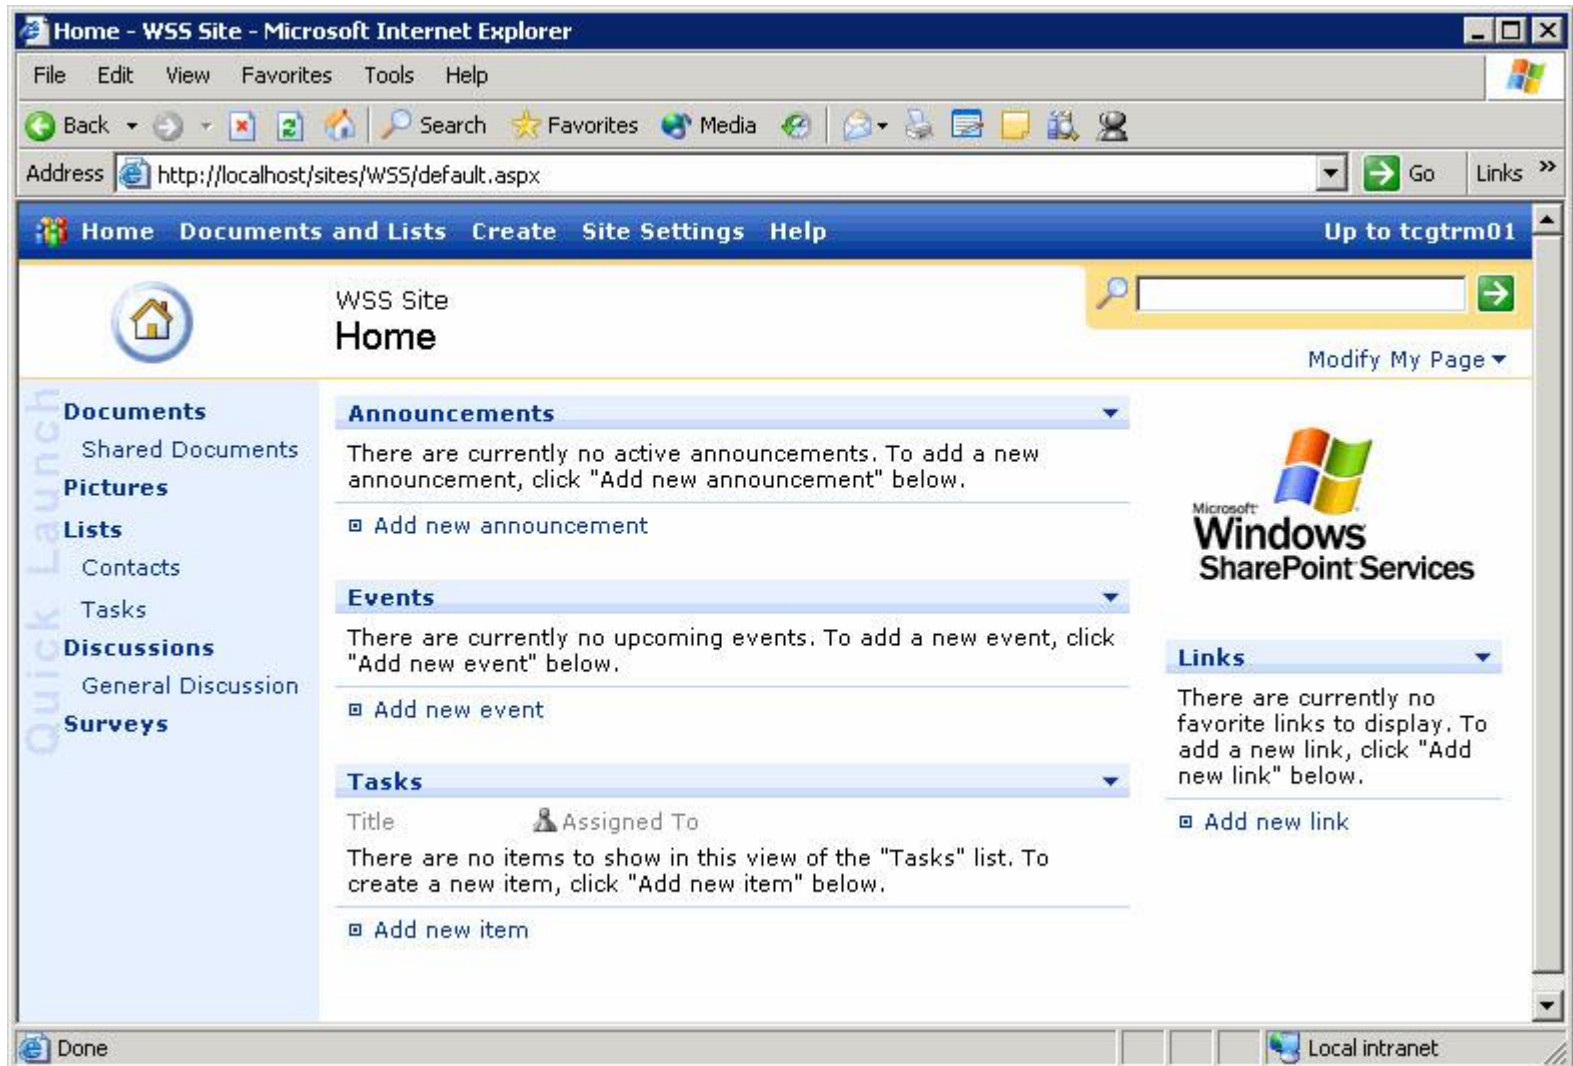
Home - WSS Site - Microsoft Internet Explorer

File Edit View Favorites Tools Help

Back Search Favorites Media

Address http://localhost/sites/WSS/default.aspx Go Links »

Home Documents and Lists Create Site Settings Help Up to tcgtrm01

WSS Site
Home

Modify My Page

Quick Launch

Documents
Shared Documents
Pictures
Lists
Contacts
Tasks
Discussions
General Discussion
Surveys

Announcements

There are currently no active announcements. To add a new announcement, click "Add new announcement" below.

Add new announcement

Events

There are currently no upcoming events. To add a new event, click "Add new event" below.

Add new event

Tasks

Title Assigned To

There are no items to show in this view of the "Tasks" list. To create a new item, click "Add new item" below.

Add new item

Microsoft Windows SharePoint Services

Links

There are currently no favorite links to display. To add a new link, click "Add new link" below.

Add new link

Done Local intranet